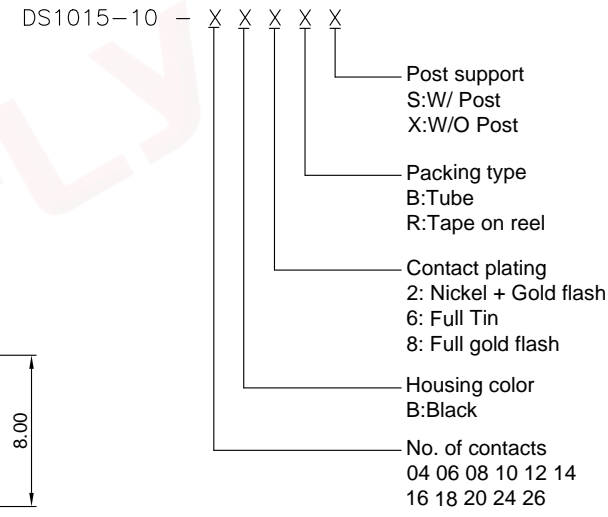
DS1015−10 − X X X X X

Post support
S:W/ Post
X:W/O Post

Packing type
B:Tube
R:Tape on reel

Contact plating
2: Nickel + Gold flash
6: Full Tin
8: Full gold flash

Housing color
B:Black

No. of contacts
04 06 08 10 12 14
16 18 20 24 26

8.00